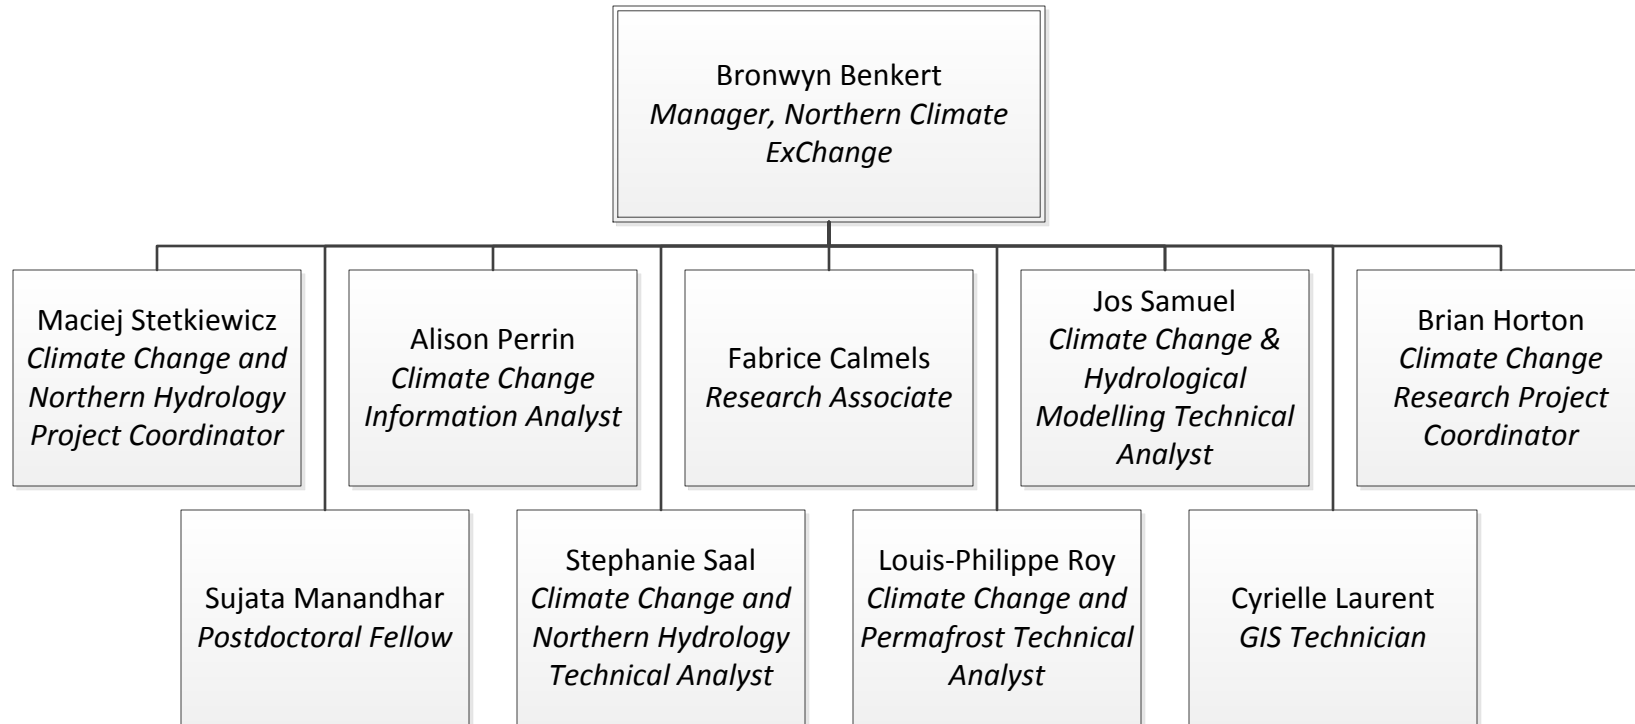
Bronwyn Benkert
*Manager, Northern Climate ExChange*

Maciej Stetkiewicz
*Climate Change and Northern Hydrology Project Coordinator*

Alison Perrin
*Climate Change Information Analyst*

Fabrice Calmels
*Research Associate*

Jos Samuel
*Climate Change & Hydrological Modelling Technical Analyst*

Brian Horton
*Climate Change Research Project Coordinator*

Sujata Manandhar
*Postdoctoral Fellow*

Stephanie Saal
*Climate Change and Northern Hydrology Technical Analyst*

Louis-Philippe Roy
*Climate Change and Permafrost Technical Analyst*

Cyrielle Laurent
*GIS Technician*